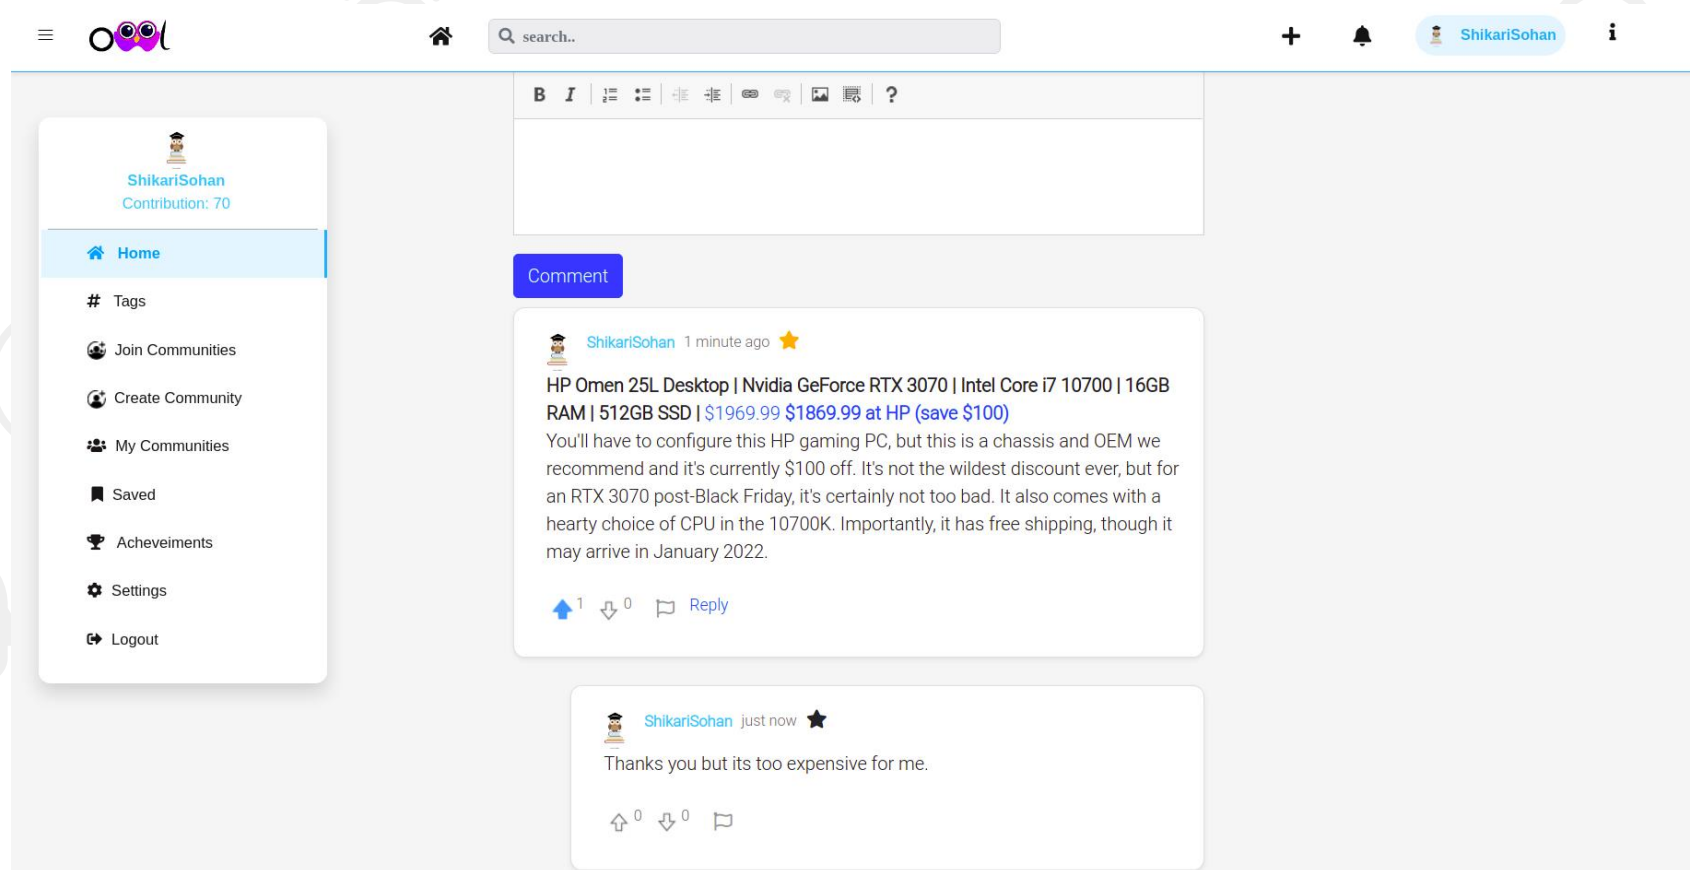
search..

ShikariSohan

B I ?

ShikariSohan
Contribution: 70

Home
Tags
Join Communities
Create Community
My Communities
Saved
Acheveiments
Settings
Logout

Comment

ShikariSohan 1 minute ago

HP Omen 25L Desktop | Nvidia GeForce RTX 3070 | Intel Core i7 10700 | 16GB RAM | 512GB SSD | $1969.99 $1869.99 at HP (save $100)
You'll have to configure this HP gaming PC, but this is a chassis and OEM we recommend and it's currently $100 off. It's not the wildest discount ever, but for an RTX 3070 post-Black Friday, it's certainly not too bad. It also comes with a hearty choice of CPU in the 10700K. Importantly, it has free shipping, though it may arrive in January 2022.

1 0 Reply

ShikariSohan just now

Thanks you but its too expensive for me.

0 0